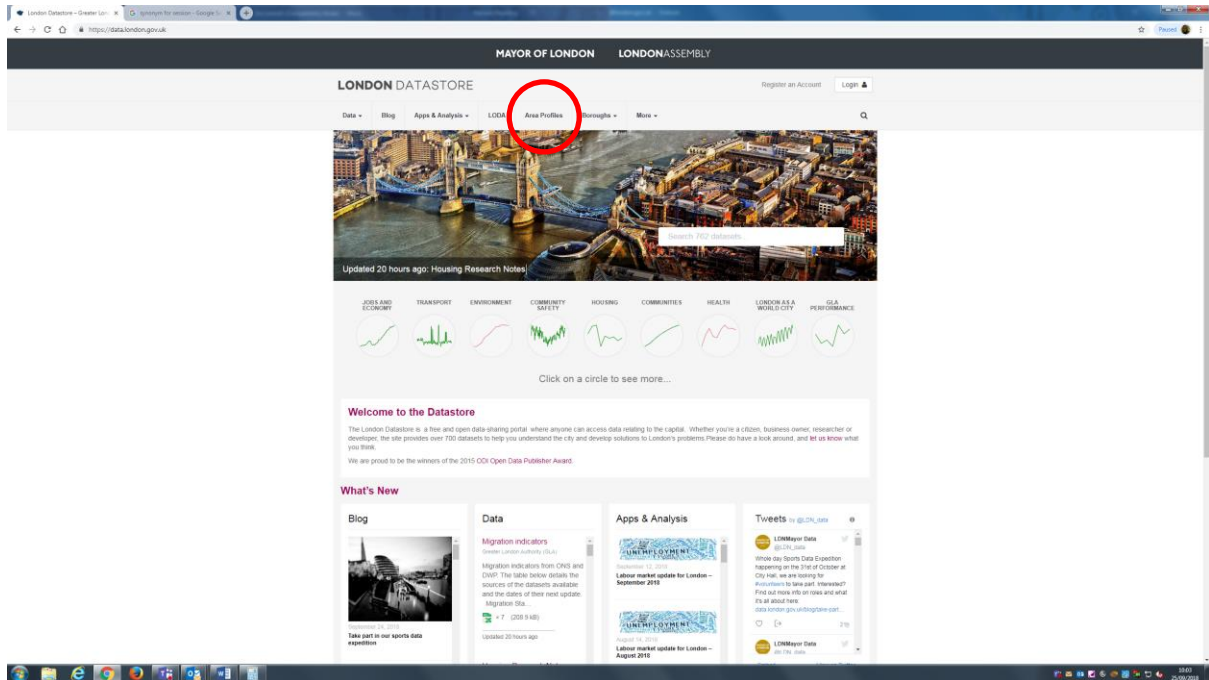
London Datastore – Greater Lon ×
synonym for session - Google S ×

https://data.london.gov.uk

Paused

MAYOR OF LONDON LONDONASSEMBLY

LONDON DATASTORE

Register an Account Login

Data ▾ Blog Apps & Analysis ▾ LODA Area Profiles Boroughs ▾ More ▾

Search 702 datasets

Updated 20 hours ago: Housing Research Notes

JOBS AND ECONOMY
TRANSPORT
ENVIRONMENT
COMMUNITY SAFETY
HOUSING
COMMUNITIES
HEALTH
LONDON AS A WORLD CITY
GLA PERFORMANCE

Click on a circle to see more...

Welcome to the Datastore

The London Datastore is a free and open data-sharing portal where anyone can access data relating to the capital. Whether you're a citizen, business owner, researcher or developer, the site provides over 700 datasets to help you understand the city and develop solutions to London's problems.Please do have a look around, and let us know what you think.

We are proud to be the winners of the 2015 ODI Open Data Publisher Award.

What's New

Blog

September 24, 2018
Take part in our sports data expedition

Data

Migration indicators
Greater London Authority (GLA)
Migration indicators from ONS and DWP. The table below details the sources of the datasets available and the dates of their next update. Migration Sta...
+ 7 (208.9 kB)
Updated 20 hours ago

Apps & Analysis

UNEMPLOYMENT
September 12, 2018
Labour market update for London – September 2018

UNEMPLOYMENT
August 14, 2018
Labour market update for London – August 2018

Tweets by @LDN_data

LDNMayor Data
@LDN_data
Whole day Sports Data Expedition happening on the 31st of October at City Hall, we are looking for #volunteers to take part. Interested? Find out more info on roles and what it's all about here: data.london.gov.uk/blog/take-part...

LDNMayor Data
@LDN_data

15:03
25/09/2018